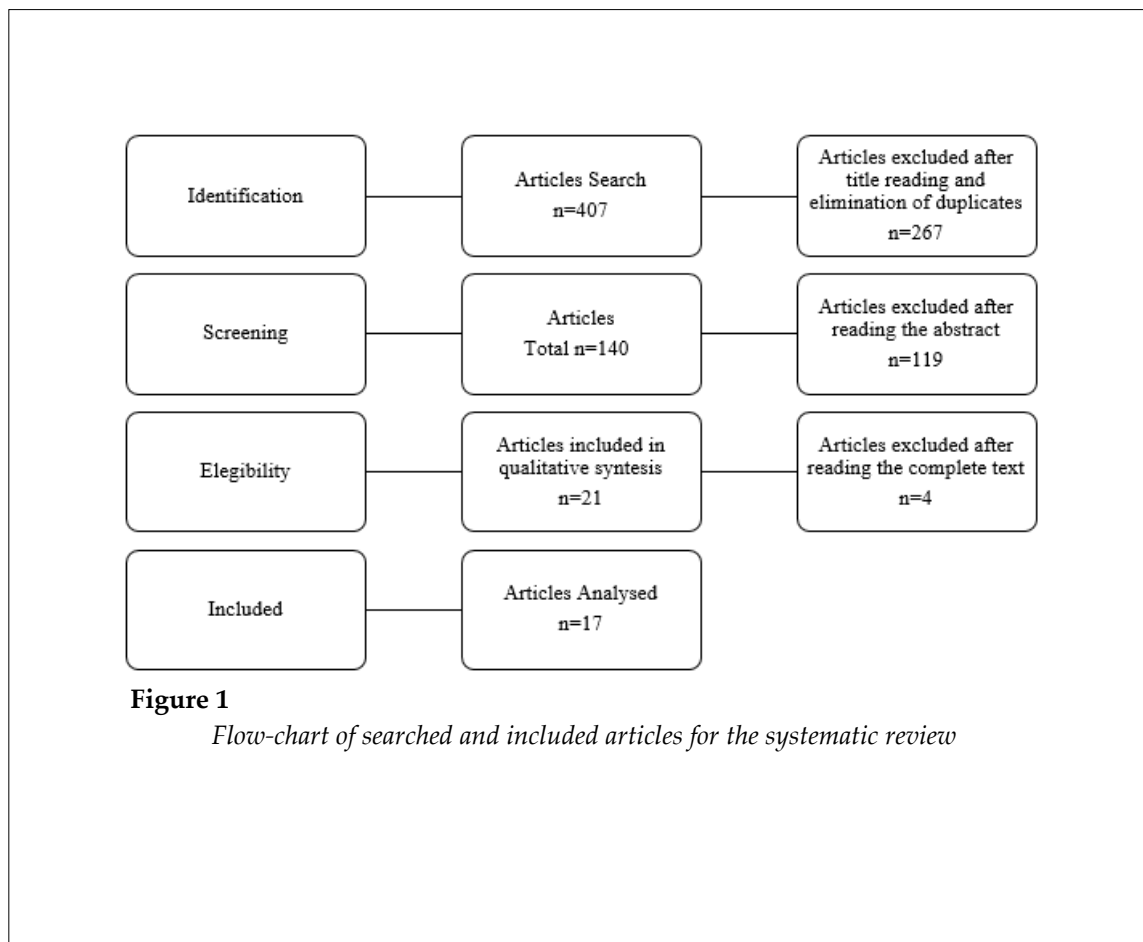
Identification

Articles Search
n=407

Articles excluded after title reading and elimination of duplicates
n=267

Screening

Articles
Total n=140

Articles excluded after reading the abstract
n=119

Elegibility

Articles included in qualitative syntesis
n=21

Articles excluded after reading the complete text
n=4

Included

Articles Analysed
n=17

**Figure 1**

*Flow-chart of searched and included articles for the systematic review*